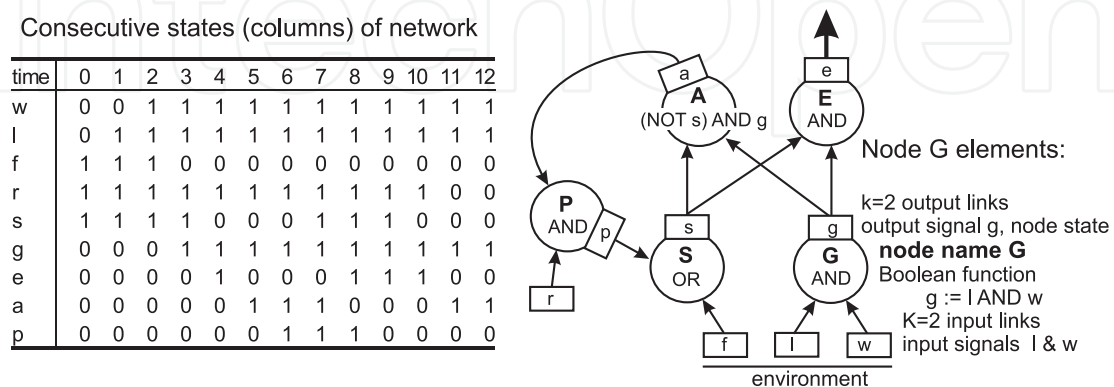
Consecutive states (columns) of network

| time | 0 | 1 | 2 | 3 | 4 | 5 | 6 | 7 | 8 | 9 | 10 | 11 | 12 |
|---|---|---|---|---|---|---|---|---|---|---|---|---|---|
| w | 0 | 0 | 1 | 1 | 1 | 1 | 1 | 1 | 1 | 1 | 1 | 1 | 1 |
| l | 0 | 1 | 1 | 1 | 1 | 1 | 1 | 1 | 1 | 1 | 1 | 1 | 1 |
| f | 1 | 1 | 1 | 0 | 0 | 0 | 0 | 0 | 0 | 0 | 0 | 0 | 0 |
| r | 1 | 1 | 1 | 1 | 1 | 1 | 1 | 1 | 1 | 1 | 1 | 0 | 0 |
| s | 1 | 1 | 1 | 1 | 0 | 0 | 0 | 1 | 1 | 1 | 0 | 0 | 0 |
| g | 0 | 0 | 0 | 1 | 1 | 1 | 1 | 1 | 1 | 1 | 1 | 1 | 1 |
| e | 0 | 0 | 0 | 0 | 1 | 0 | 0 | 0 | 1 | 1 | 1 | 0 | 0 |
| a | 0 | 0 | 0 | 0 | 0 | 1 | 1 | 1 | 0 | 0 | 0 | 1 | 1 |
| p | 0 | 0 | 0 | 0 | 0 | 0 | 1 | 1 | 1 | 0 | 0 | 0 | 0 |

a
A
(NOT s) AND g
e
E
AND
Node G elements:
P
AND
p
s
S
OR
g
G
AND
k=2 output links
output signal g, node state
node name G
Boolean function
g := l AND w
K=2 input links
input signals l & w
r
f
l
w
environment